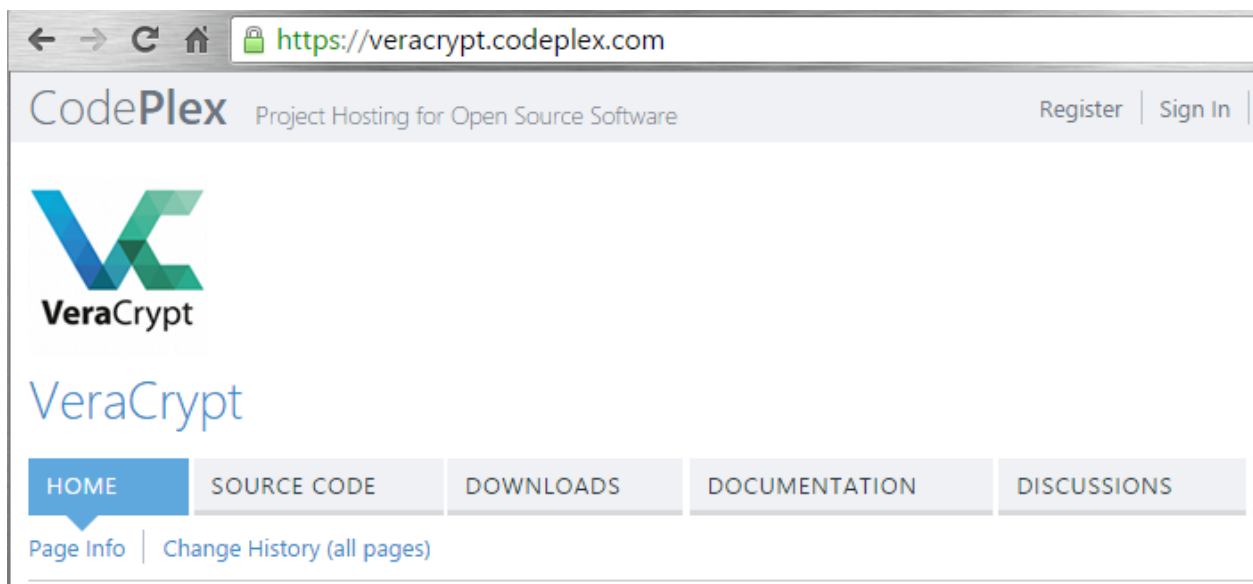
https://veracrypt.codeplex.com

CodePlex Project Hosting for Open Source Software

Register | Sign In

VeraCrypt

VeraCrypt

HOME SOURCE CODE DOWNLOADS DOCUMENTATION DISCUSSIONS

Page Info | Change History (all pages)